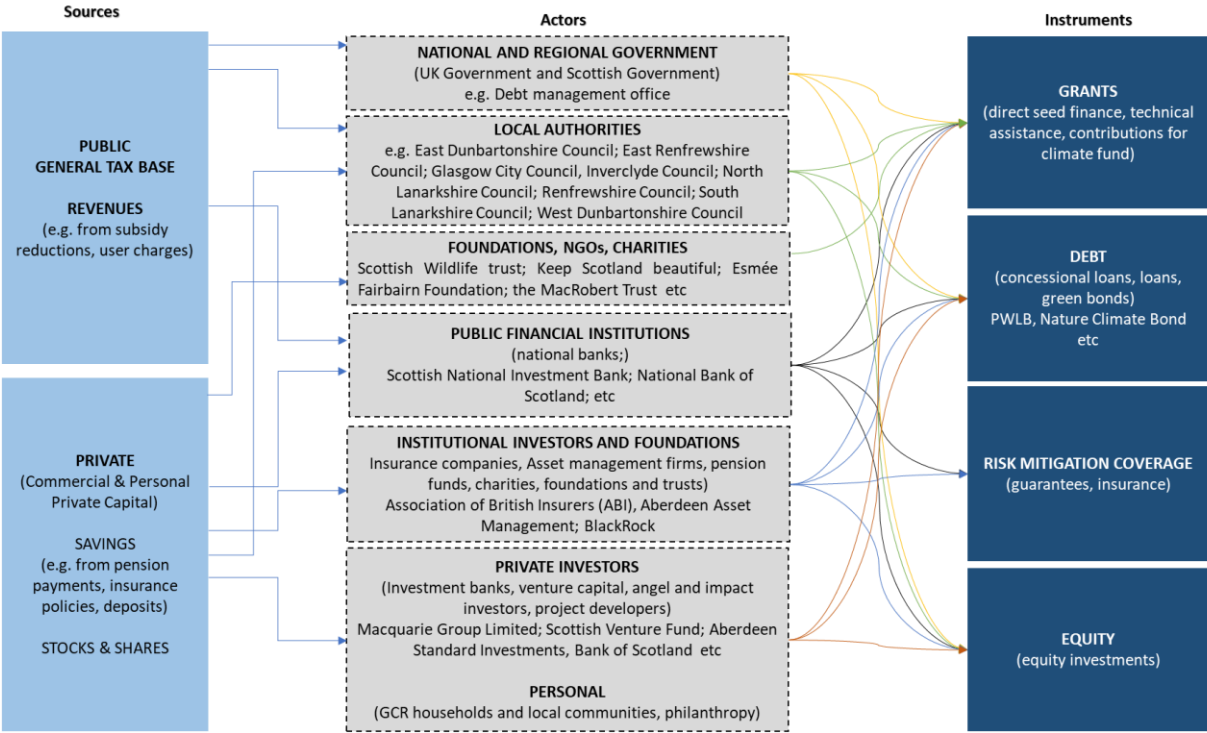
Sources

PUBLIC
GENERAL TAX BASE

REVENUES
(e.g. from subsidy reductions, user charges)

PRIVATE
(Commercial & Personal Private Capital)

SAVINGS
(e.g. from pension payments, insurance policies, deposits)

STOCKS & SHARES

Actors

NATIONAL AND REGIONAL GOVERNMENT
(UK Government and Scottish Government)
e.g. Debt management office

LOCAL AUTHORITIES
e.g. East Dunbartonshire Council; East Renfrewshire Council; Glasgow City Council, Inverclyde Council; North Lanarkshire Council; Renfrewshire Council; South Lanarkshire Council; West Dunbartonshire Council

FOUNDATIONS, NGOs, CHARITIES
Scottish Wildlife trust; Keep Scotland beautiful; Esmée Fairbairn Foundation; the MacRobert Trust etc

PUBLIC FINANCIAL INSTITUTIONS
(national banks;)
Scottish National Investment Bank; National Bank of Scotland; etc

INSTITUTIONAL INVESTORS AND FOUNDATIONS
Insurance companies, Asset management firms, pension funds, charities, foundations and trusts)
Association of British Insurers (ABI), Aberdeen Asset Management; BlackRock

PRIVATE INVESTORS
(Investment banks, venture capital, angel and impact investors, project developers)
Macquarie Group Limited; Scottish Venture Fund; Aberdeen Standard Investments, Bank of Scotland etc

PERSONAL
(GCR households and local communities, philanthropy)

Instruments

GRANTS
(direct seed finance, technical assistance, contributions for climate fund)

DEBT
(concessional loans, loans, green bonds)
PWLB, Nature Climate Bond etc

RISK MITIGATION COVERAGE
(guarantees, insurance)

EQUITY
(equity investments)